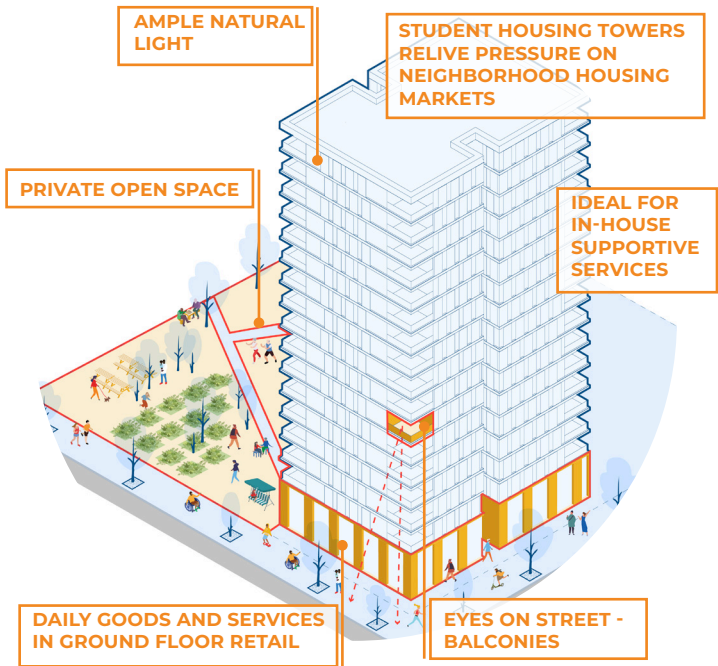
AMPLE NATURAL LIGHT

STUDENT HOUSING TOWERS RELIVE PRESSURE ON NEIGHBORHOOD HOUSING MARKETS

PRIVATE OPEN SPACE

IDEAL FOR IN-HOUSE SUPPORTIVE SERVICES

DAILY GOODS AND SERVICES IN GROUND FLOOR RETAIL

EYES ON STREET - BALCONIES